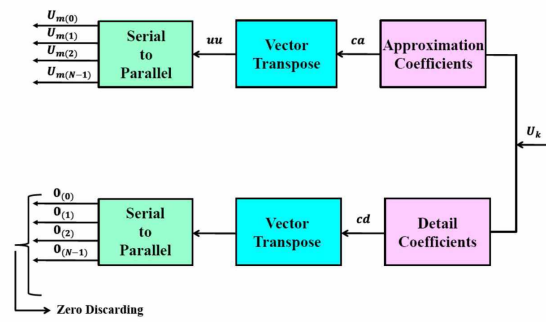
$U_{m(0)}$
$U_{m(1)}$
$U_{m(2)}$
$U_{m(N-1)}$

Serial to Parallel

$uu$

Vector Transpose

$ca$

Approximation Coefficients

$U_k$

$0_{(0)}$
$0_{(1)}$
$0_{(2)}$
$0_{(N-1)}$

Serial to Parallel

Vector Transpose

$cd$

Detail Coefficients

Zero Discarding